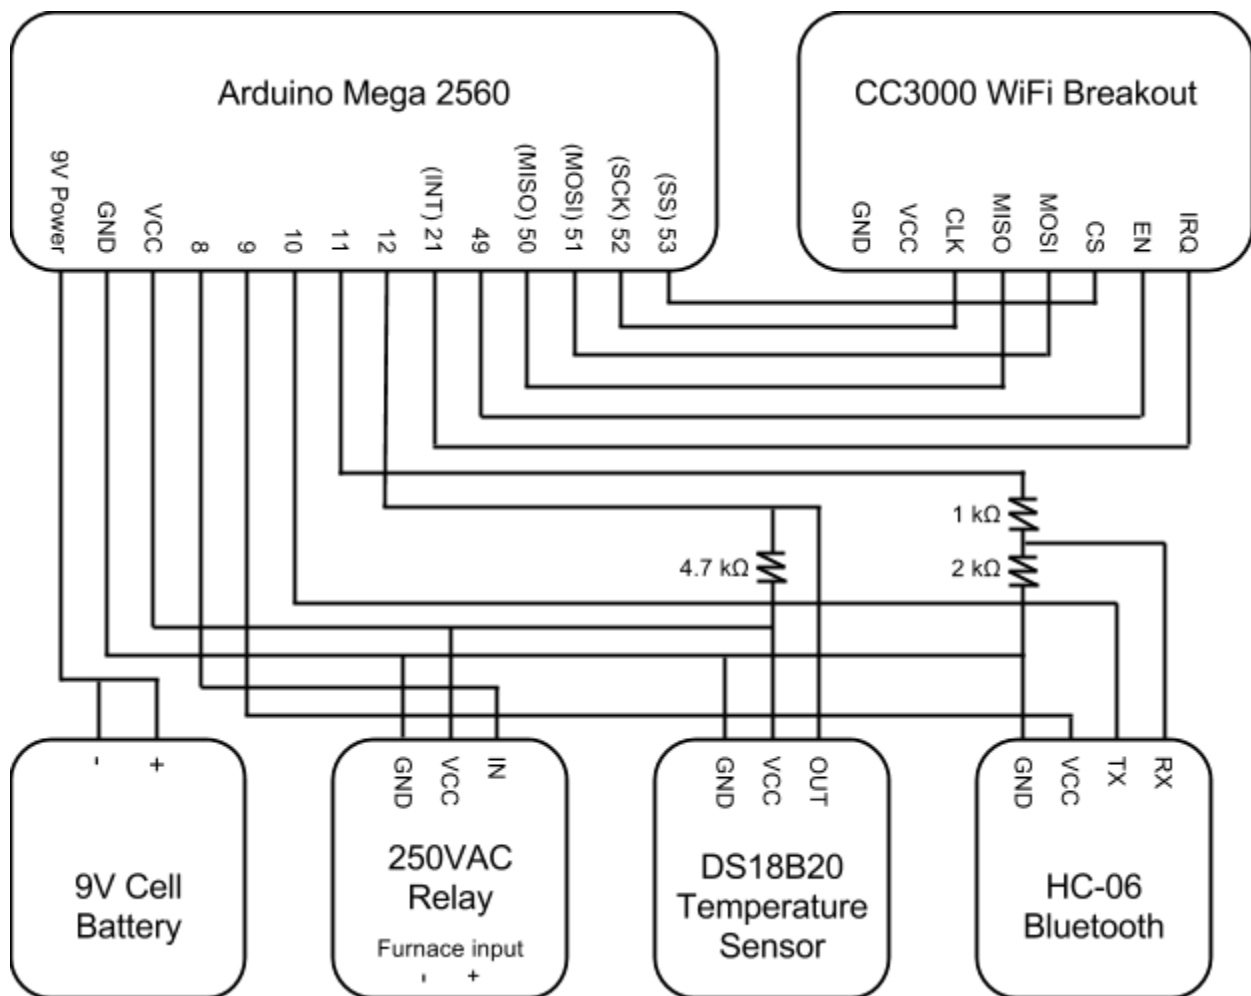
Arduino Mega 2560

9V Power
GND
VCC
8
9
10
11
12
(INT) 21
49
(MISO) 50
(MOSI) 51
(SCK) 52
(SS) 53

CC3000 WiFi Breakout

GND
VCC
CLK
MISO
MOSI
CS
EN
IRQ

1 kΩ
2 kΩ
4.7 kΩ

-
+
9V Cell Battery

GND
VCC
IN
250VAC Relay
Furnace input
-
+

GND
VCC
OUT
DS18B20 Temperature Sensor

GND
VCC
TX
RX
HC-06 Bluetooth